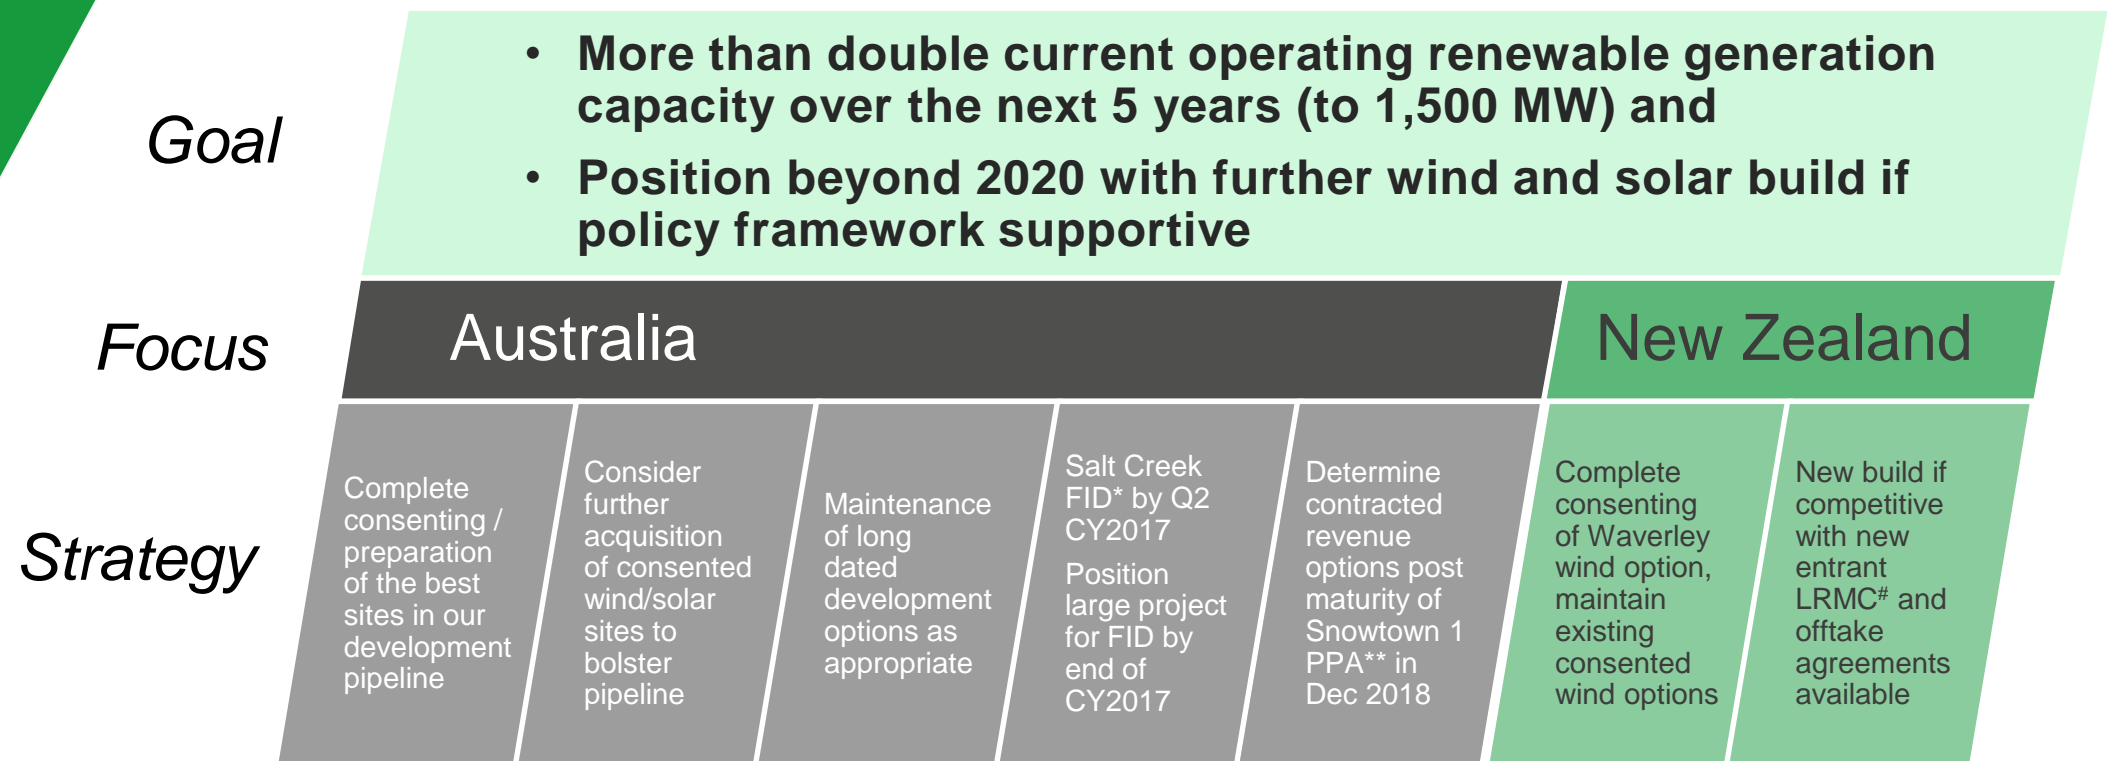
Goal

• More than double current operating renewable generation capacity over the next 5 years (to 1,500 MW) and

• Position beyond 2020 with further wind and solar build if policy framework supportive

Focus

Australia

New Zealand

Strategy

Complete consenting / preparation of the best sites in our development pipeline

Consider further acquisition of consented wind/solar sites to bolster pipeline

Maintenance of long dated development options as appropriate

Salt Creek FID* by Q2 CY2017

Position large project for FID by end of CY2017

Determine contracted revenue options post maturity of Snowtown 1 PPA** in Dec 2018

Complete consenting of Waverley wind option, maintain existing consented wind options

New build if competitive with new entrant LRMC$^{\#}$ and offtake agreements available